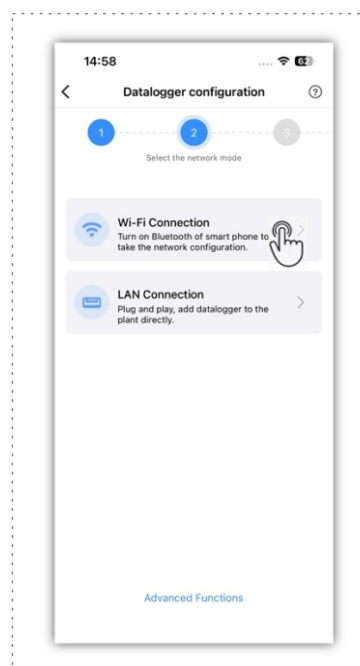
14:58

62

<

Datalogger configuration

?

1

2

3

Select the network mode

Wi-Fi Connection
Turn on Bluetooth of smart phone to take the network configuration.

>

LAN Connection
Plug and play, add datalogger to the plant directly.

>

Advanced Functions